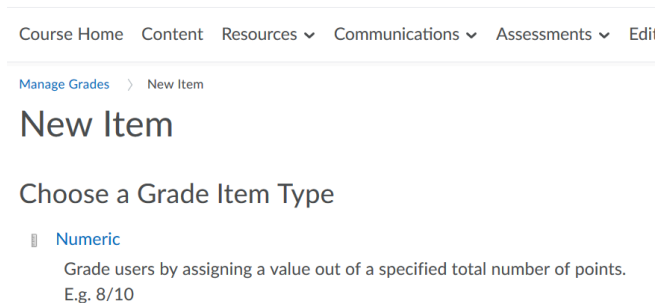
Course Home Content Resources ⌄ Communications ⌄ Assessments ⌄ Edi

Manage Grades 〉 New Item

New Item

Choose a Grade Item Type

Numeric

Grade users by assigning a value out of a specified total number of points. E.g. 8/10